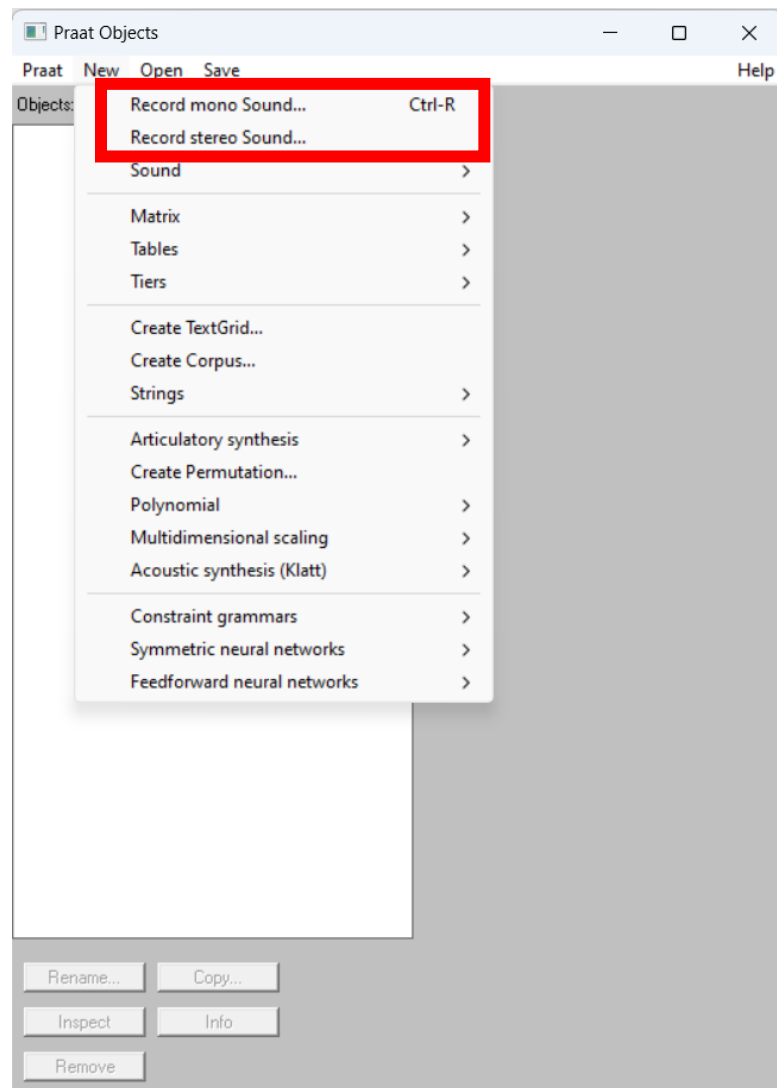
Praat Objects

Praat New Open Save Help

Objects:

Record mono Sound... Ctrl-R
Record stereo Sound...
Sound >

Matrix >
Tables >
Tiers >

Create TextGrid...
Create Corpus...
Strings >

Articulatory synthesis >
Create Permutation...
Polynomial >
Multidimensional scaling >
Acoustic synthesis (Klatt) >

Constraint grammars >
Symmetric neural networks >
Feedforward neural networks >

Rename... Copy...
Inspect Info
Remove